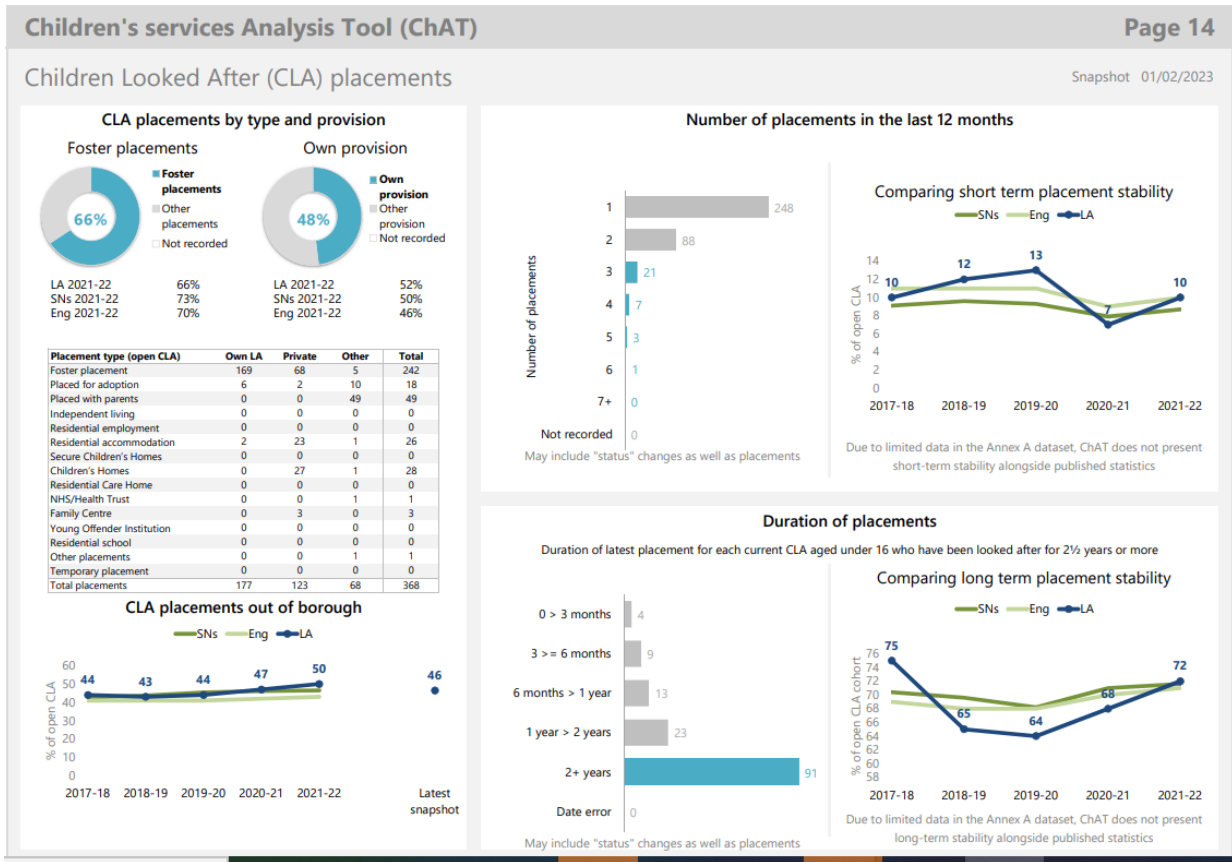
Children's services Analysis Tool (ChAT)

Page 14

Children Looked After (CLA) placements

Snapshot 01/02/2023

CLA placements by type and provision

Foster placements

66%

Foster placements
Other placements
Not recorded

LA 2021-22 66%
SNs 2021-22 73%
Eng 2021-22 70%

Own provision

48%

Own provision
Other provision
Not recorded

LA 2021-22 52%
SNs 2021-22 50%
Eng 2021-22 46%

| Placement type (open CLA) | Own LA | Private | Other | Total |
|---|---|---|---|---|
| Foster placement | 169 | 68 | 5 | 242 |
| Placed for adoption | 6 | 2 | 10 | 18 |
| Placed with parents | 0 | 0 | 49 | 49 |
| Independent living | 0 | 0 | 0 | 0 |
| Residential employment | 0 | 0 | 0 | 0 |
| Residential accommodation | 2 | 23 | 1 | 26 |
| Secure Children's Homes | 0 | 0 | 0 | 0 |
| Children's Homes | 0 | 27 | 1 | 28 |
| Residential Care Home | 0 | 0 | 0 | 0 |
| NHS/Health Trust | 0 | 0 | 1 | 1 |
| Family Centre | 0 | 3 | 0 | 3 |
| Young Offender Institution | 0 | 0 | 0 | 0 |
| Residential school | 0 | 0 | 0 | 0 |
| Other placements | 0 | 0 | 1 | 1 |
| Temporary placement | 0 | 0 | 0 | 0 |
| Total placements | 177 | 123 | 68 | 368 |

CLA placements out of borough

SNs Eng LA

60 50 40 30 20 10 0
% of open CLA
44 43 44 47 50 46
2017-18 2018-19 2019-20 2020-21 2021-22 Latest snapshot

Number of placements in the last 12 months

Number of placements
1 248
2 88
3 21
4 7
5 3
6 1
7+ 0
Not recorded 0
May include "status" changes as well as placements

Comparing short term placement stability

SNs Eng LA

14 12 10 8 6 4 2 0
% of open CLA
10 12 13 7 10
2017-18 2018-19 2019-20 2020-21 2021-22

Due to limited data in the Annex A dataset, ChAT does not present short-term stability alongside published statistics

Duration of placements

Duration of latest placement for each current CLA aged under 16 who have been looked after for 2½ years or more

0 > 3 months 4
3 >= 6 months 9
6 months > 1 year 13
1 year > 2 years 23
2+ years 91
Date error 0
May include "status" changes as well as placements

Comparing long term placement stability

SNs Eng LA

76 74 72 70 68 66 64 62 60 58
% of open CLA cohort
75 65 64 68 72
2017-18 2018-19 2019-20 2020-21 2021-22

Due to limited data in the Annex A dataset, ChAT does not present long-term stability alongside published statistics